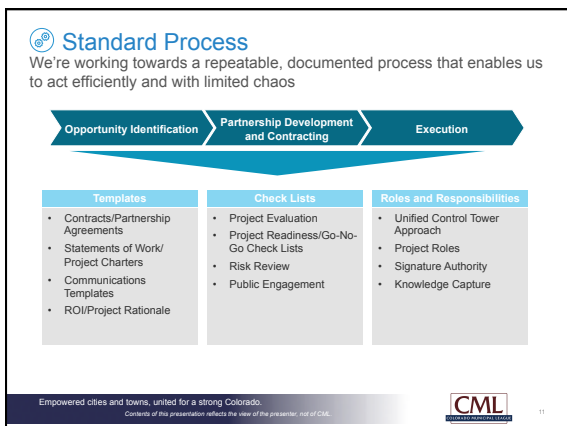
Standard Process

We're working towards a repeatable, documented process that enables us to act efficiently and with limited chaos

Opportunity Identification

Partnership Development and Contracting

Execution

| Templates | Check Lists | Roles and Responsibilities |
|---|---|---|
| • Contracts/Partnership Agreements<br>• Statements of Work/ Project Charters<br>• Communications Templates<br>• ROI/Project Rationale | • Project Evaluation<br>• Project Readiness/Go-No-Go Check Lists<br>• Risk Review<br>• Public Engagement | • Unified Control Tower Approach<br>• Project Roles<br>• Signature Authority<br>• Knowledge Capture |

Empowered cities and towns, united for a strong Colorado.

Contents of this presentation reflects the view of the presenter, not of CML.

CML
COLORADO MUNICIPAL LEAGUE

11